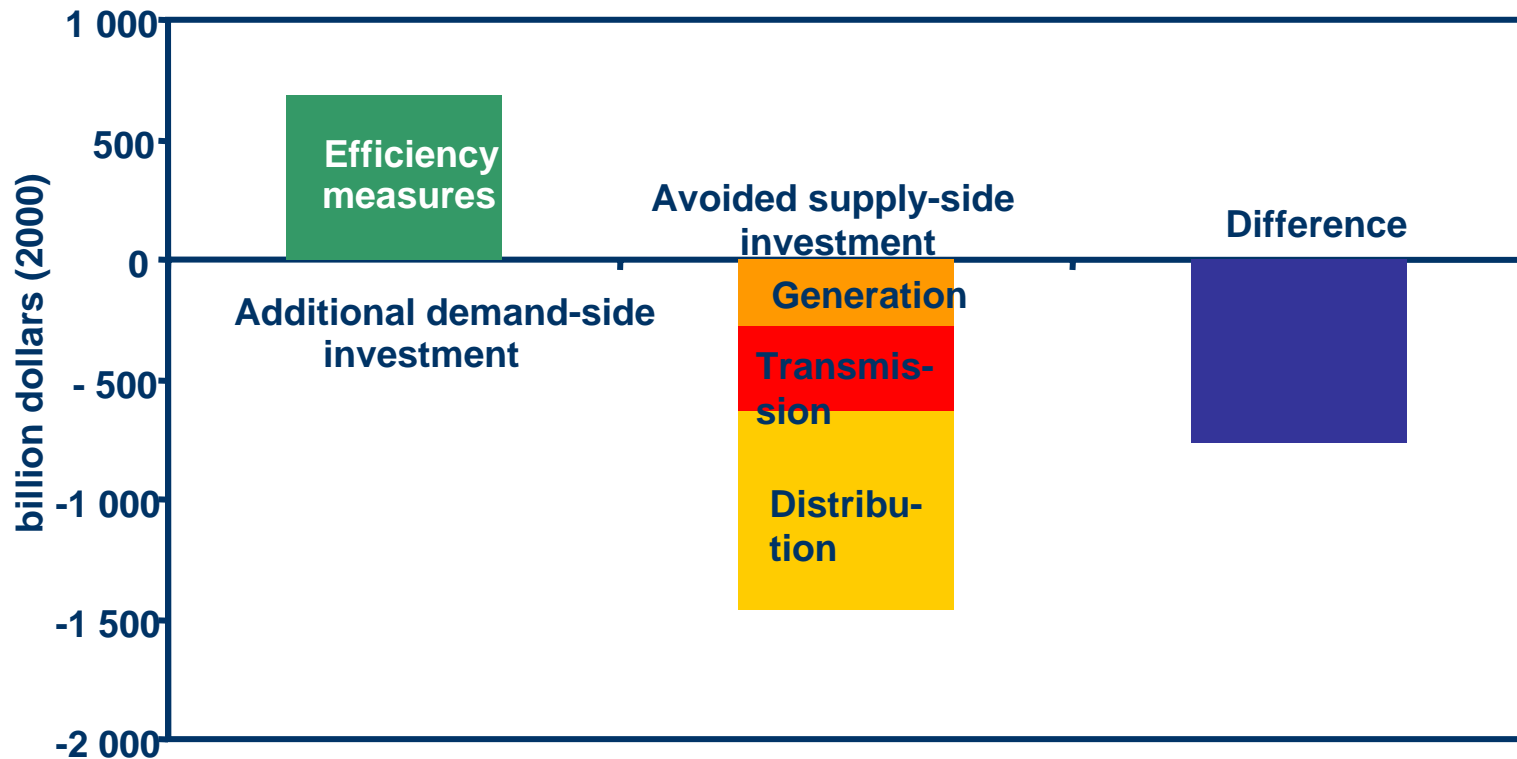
1 000
500
0
- 500
-1 000
-1 500
-2 000

billion dollars (2000)

Efficiency measures

Additional demand-side investment

Avoided supply-side investment

Generation

Transmission

Distribution

Difference